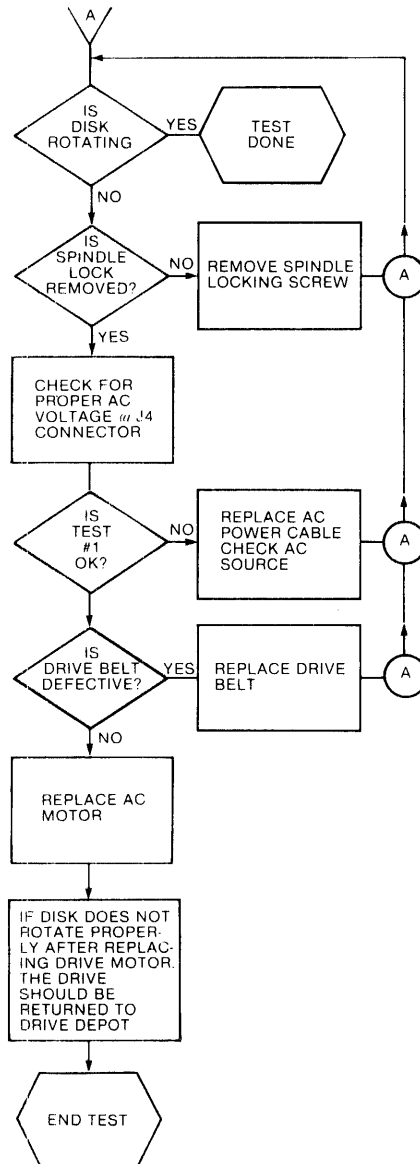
A

IS DISK ROTATING

YES

TEST DONE

NO

IS SPINDLE LOCK REMOVED?

NO

REMOVE SPINDLE LOCKING SCREW

A

YES

CHECK FOR PROPER AC VOLTAGE @ J4 CONNECTOR

IS TEST #1 OK?

NO

REPLACE AC POWER CABLE CHECK AC SOURCE

A

IS DRIVE BELT DEFECTIVE?

YES

REPLACE DRIVE BELT

A

NO

REPLACE AC MOTOR

IF DISK DOES NOT ROTATE PROPERLY AFTER REPLACING DRIVE MOTOR. THE DRIVE SHOULD BE RETURNED TO DRIVE DEPOT

END TEST